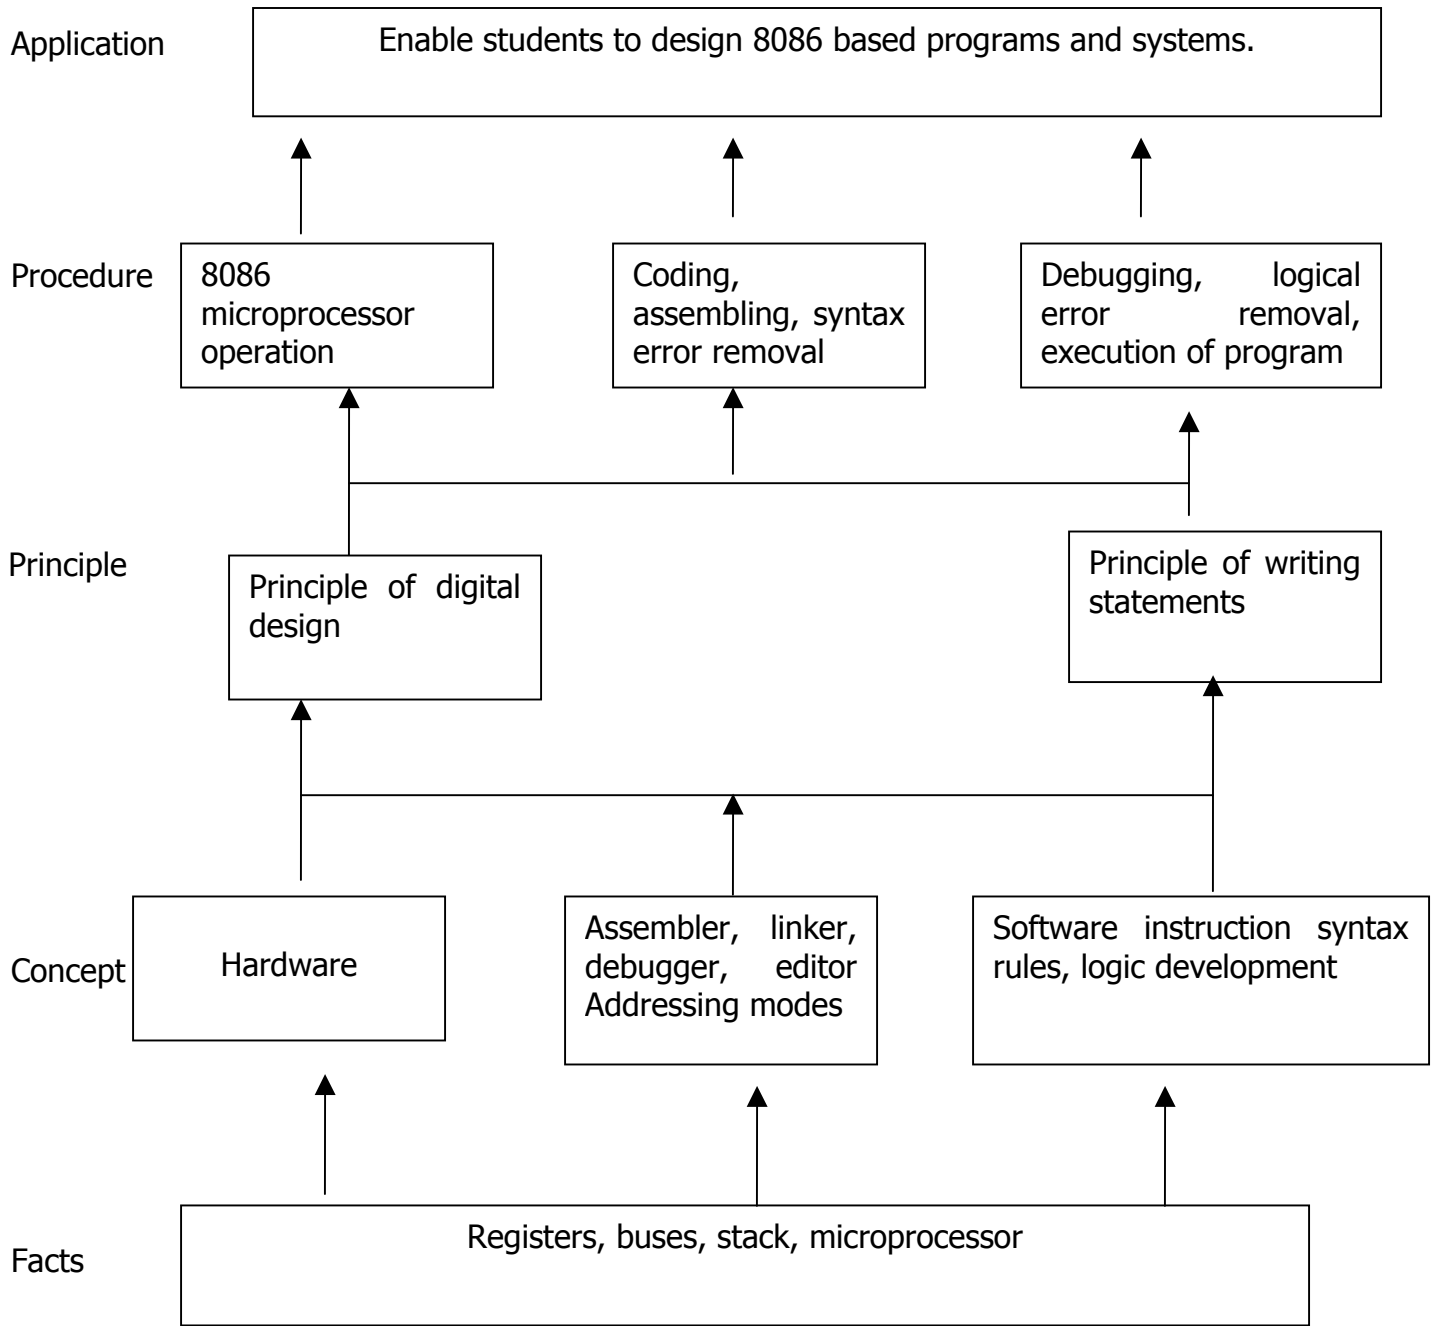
Application

Enable students to design 8086 based programs and systems.

Procedure

8086 microprocessor operation

Coding, assembling, syntax error removal

Debugging, logical error removal, execution of program

Principle

Principle of digital design

Principle of writing statements

Concept

Hardware

Assembler, linker, debugger, editor Addressing modes

Software instruction syntax rules, logic development

Facts

Registers, buses, stack, microprocessor